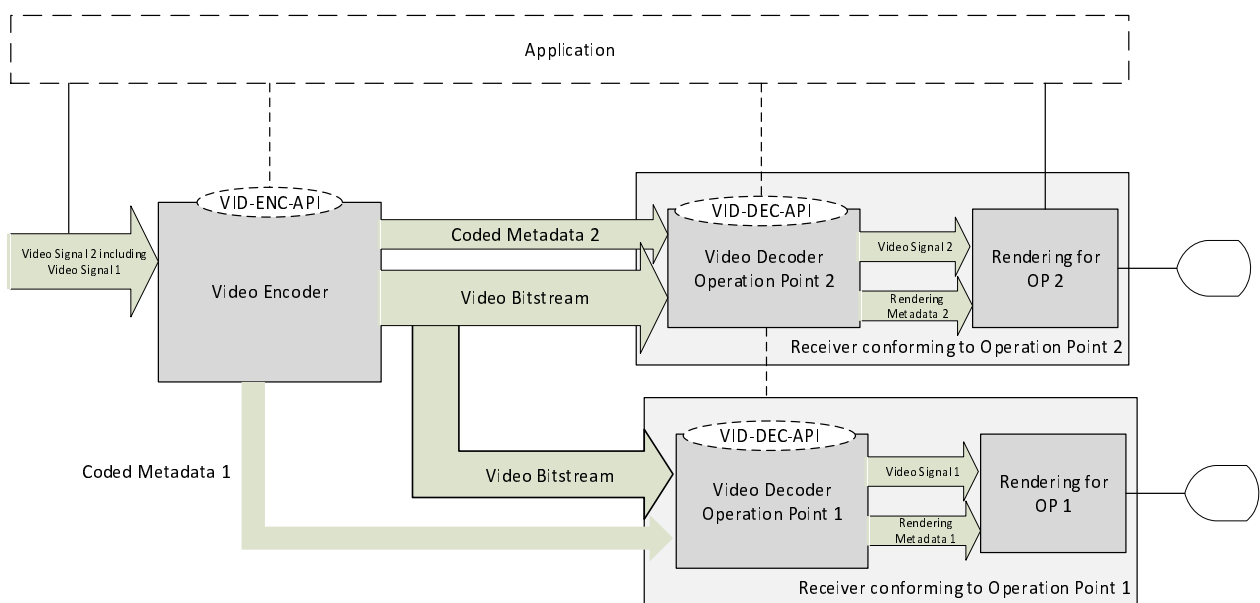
Application

VID-ENC-API

Video Signal 2 including Video Signal 1

Video Encoder

Coded Metadata 2

Video Bitstream

VID-DEC-API

Video Decoder Operation Point 2

Video Signal 2

Rendering Metadata 2

Rendering for OP 2

Receiver conforming to Operation Point 2

Coded Metadata 1

Video Bitstream

VID-DEC-API

Video Decoder Operation Point 1

Video Signal 1

Rendering Metadata 1

Rendering for OP 1

Receiver conforming to Operation Point 1